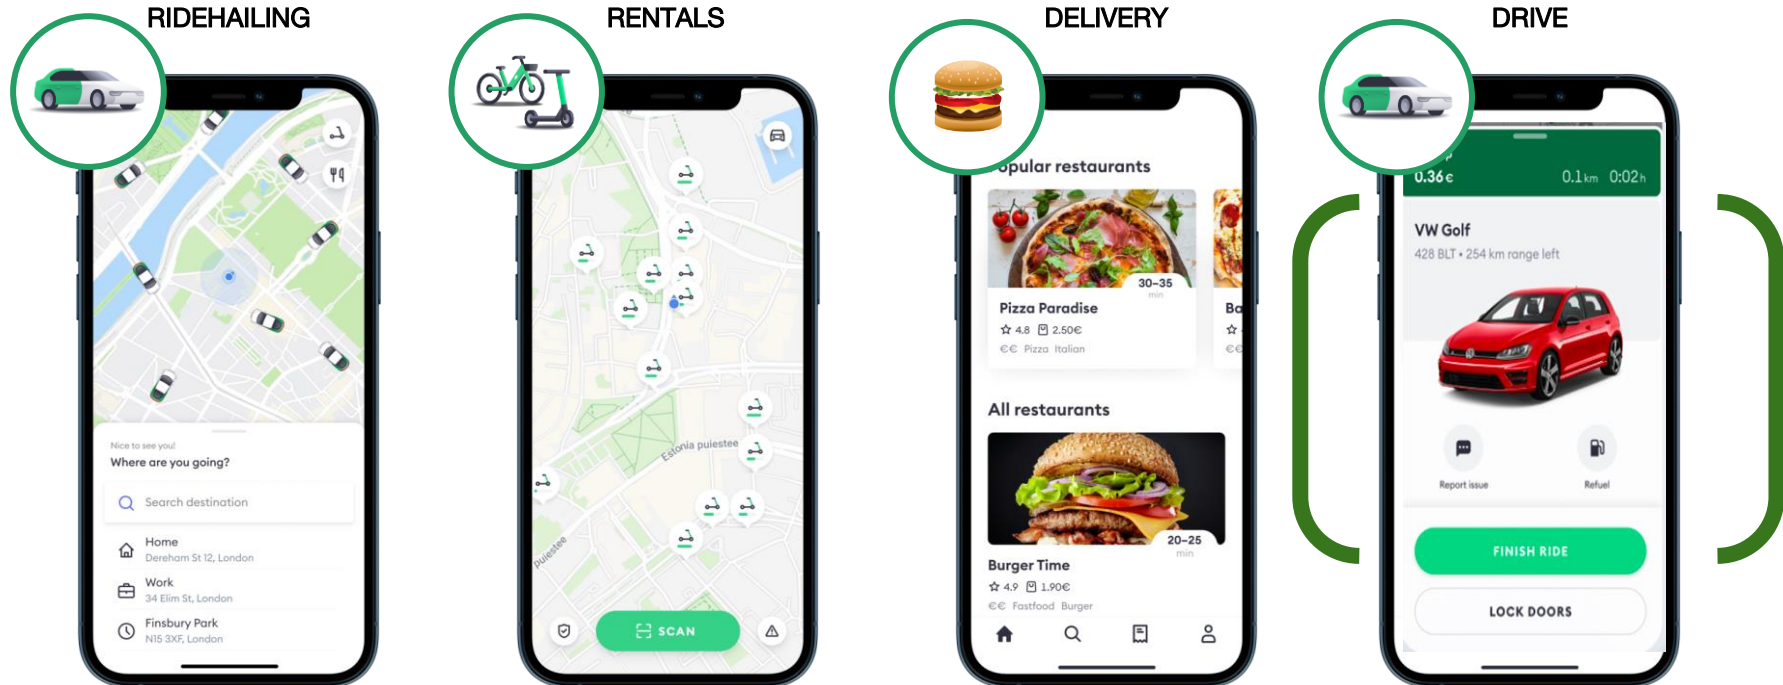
RIDEHAILING

Nice to see you!
Where are you going?

Search destination

Home
Dereham St 12, London

Work
34 Elim St, London

Finsbury Park
N15 3XF, London

RENTALS

Estonia puiestee

puiestee

SCAN

DELIVERY

opular restaurants

30–35 min

Pizza Paradise
4.8 2.50€
€€ Pizza Italian

Ba

All restaurants

20–25 min

Burger Time
4.9 1.90€
€€ Fastfood Burger

DRIVE

0.36€ 0.1km 0:02h

VW Golf
428 BLT • 254 km range left

Report issue

Refuel

FINISH RIDE

LOCK DOORS